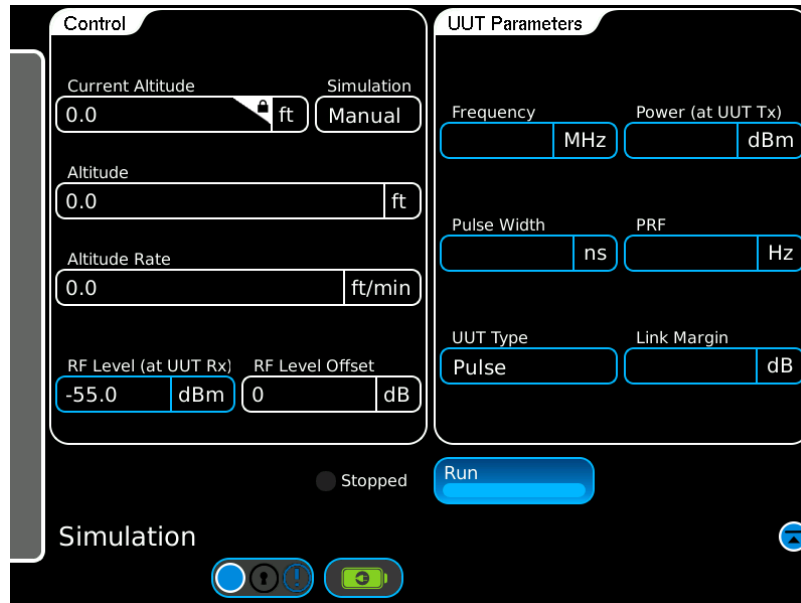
Control

Current Altitude
0.0 ft

Simulation
Manual

Altitude
0.0 ft

Altitude Rate
0.0 ft/min

RF Level (at UUT Rx)
-55.0 dBm

RF Level Offset
0 dB

UUT Parameters

Frequency
MHz

Power (at UUT Tx)
dBm

Pulse Width
ns

PRF
Hz

UUT Type
Pulse

Link Margin
dB

Stopped

Run

Simulation